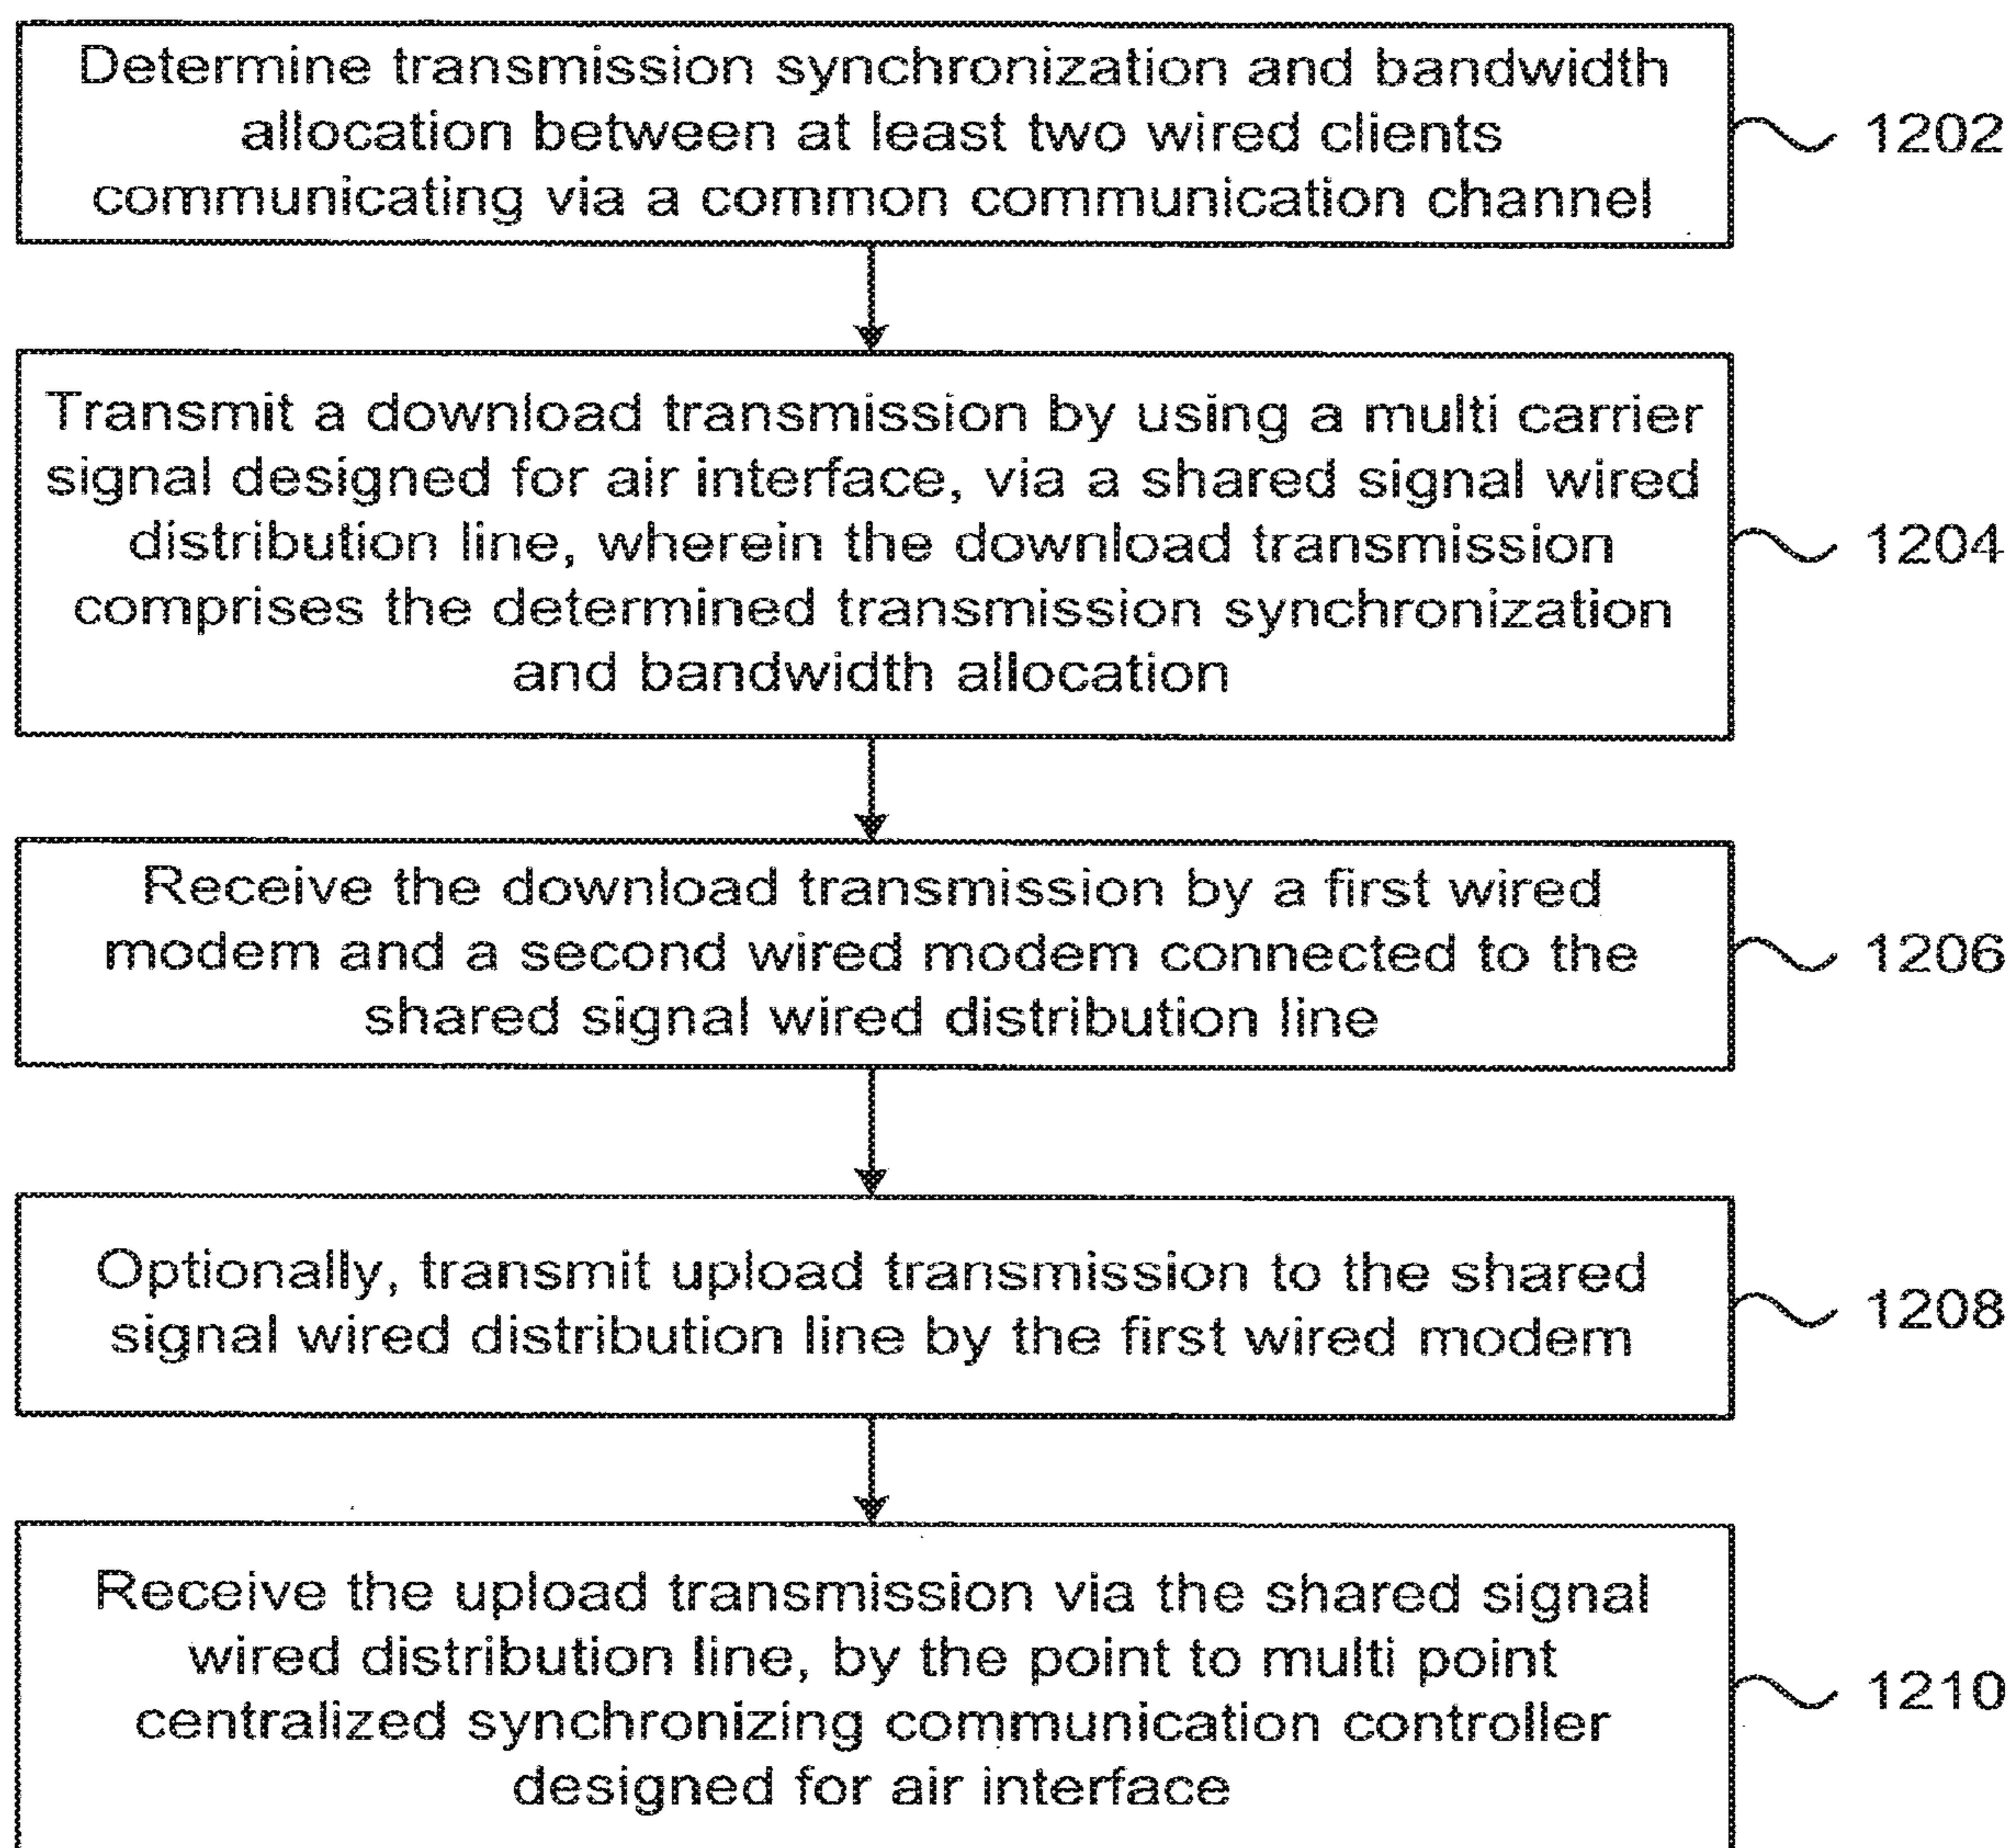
Determine transmission synchronization and bandwidth allocation between at least two wired clients communicating via a common communication channel

1202

Transmit a download transmission by using a multi carrier signal designed for air interface, via a shared signal wired distribution line, wherein the download transmission comprises the determined transmission synchronization and bandwidth allocation

1204

Receive the download transmission by a first wired modem and a second wired modem connected to the shared signal wired distribution line

1206

Optionally, transmit upload transmission to the shared signal wired distribution line by the first wired modem

1208

Receive the upload transmission via the shared signal wired distribution line, by the point to multi point centralized synchronizing communication controller designed for air interface

1210